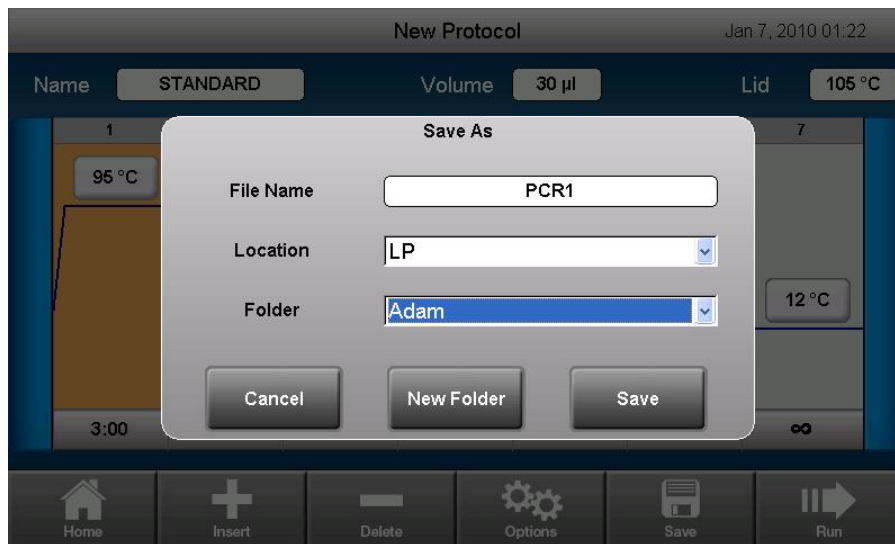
New Protocol

Jan 7, 2010 01:22

Name STANDARD

Volume 30 µl

Lid 105 °C

1

7

95 °C

12 °C

3:00

∞

Save As

File Name PCR1

Location LP

Folder Adam

Cancel

New Folder

Save

Home

Insert

Delete

Options

Save

Run